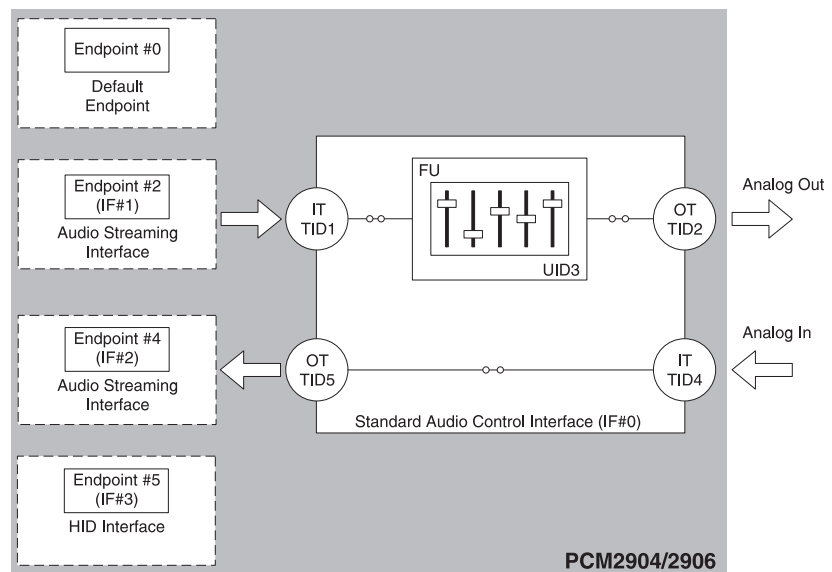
Endpoint #0
Default Endpoint

Endpoint #2 (IF#1)
Audio Streaming Interface

IT TID1

FU

UID3

OT TID2

Analog Out

Endpoint #4 (IF#2)
Audio Streaming Interface

OT TID5

IT TID4

Analog In

Standard Audio Control Interface (IF#0)

Endpoint #5 (IF#3)
HID Interface

PCM2904/2906